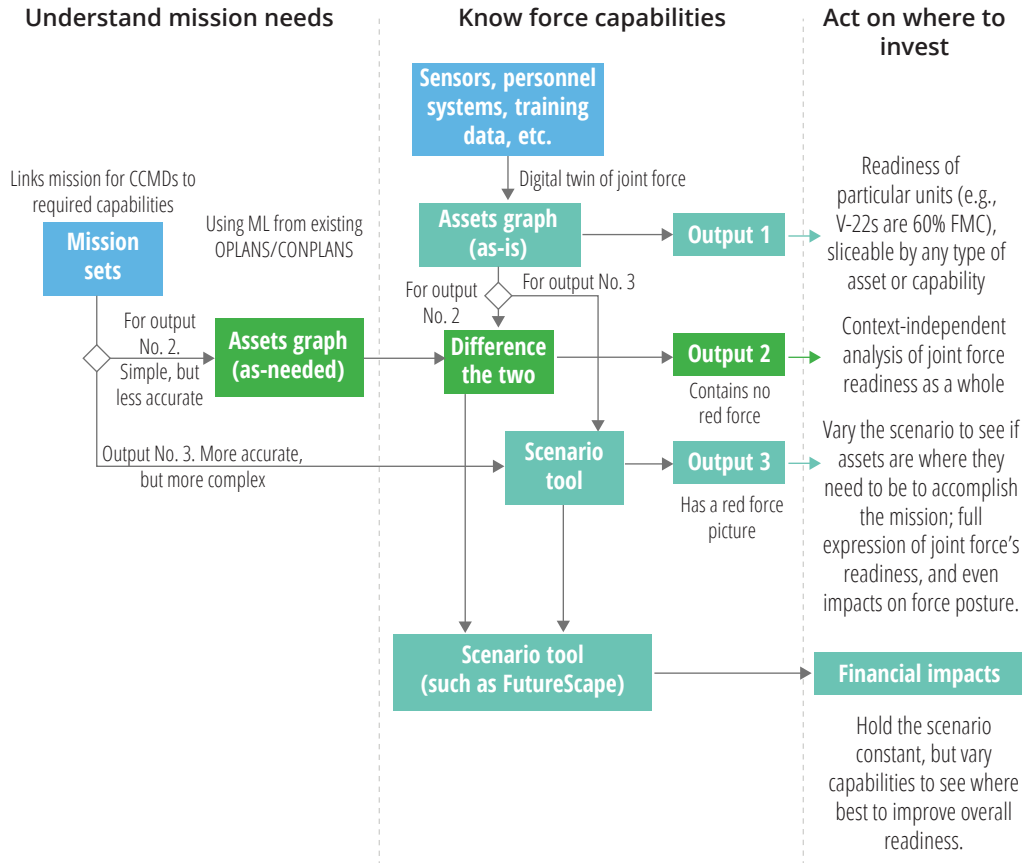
Understand mission needs

Know force capabilities

Act on where to invest

Sensors, personnel systems, training data, etc.

Digital twin of joint force

Links mission for CCMDs to required capabilities

Mission sets

Using ML from existing OPLANS/CONPLANS

Assets graph (as-is)

Output 1

Readiness of particular units (e.g., V-22s are 60% FMC), sliceable by any type of asset or capability

For output No. 2

For output No. 3

For output No. 2. Simple, but less accurate

Assets graph (as-needed)

Difference the two

Output 2

Context-independent analysis of joint force readiness as a whole

Contains no red force

Output No. 3. More accurate, but more complex

Scenario tool

Output 3

Vary the scenario to see if assets are where they need to be to accomplish the mission; full expression of joint force's readiness, and even impacts on force posture.

Has a red force picture

Scenario tool (such as FutureScape)

Financial impacts

Hold the scenario constant, but vary capabilities to see where best to improve overall readiness.